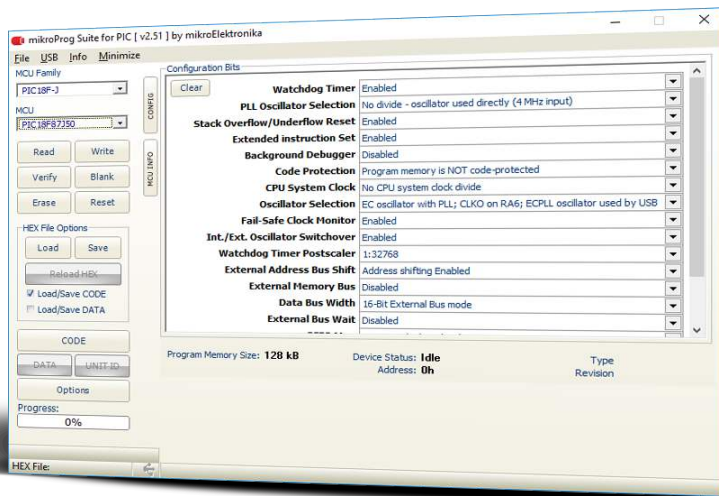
mikroProg Suite for PIC [ v2.51 ] by mikroElektronika

File USB Info Minimize

MCU Family
PIC18F-J

MCU
PIC18F87J50

Read Write
Verify Blank
Erase Reset

HEX File Options
Load Save
Reload HEX
Load/Save CODE
Load/Save DATA

CODE
DATA UNIT ID
Options

Progress:
0%

HEX File:

CONFIG
MCU INFO

Configuration Bits
Clear

| | |
|---|---|
| Watchdog Timer | Enabled |
| PLL Oscillator Selection | No divide - oscillator used directly (4 MHz input) |
| Stack Overflow/Underflow Reset | Enabled |
| Extended instruction Set | Enabled |
| Background Debugger | Disabled |
| Code Protection | Program memory is NOT code-protected |
| CPU System Clock | No CPU system clock divide |
| Oscillator Selection | EC oscillator with PLL; CLKO on RA6; ECPLL oscillator used by USB |
| Fail-Safe Clock Monitor | Enabled |
| Int./Ext. Oscillator Switchover | Enabled |
| Watchdog Timer Postscaler | 1:32768 |
| External Address Bus Shift | Address shifting Enabled |
| External Memory Bus | Disabled |
| Data Bus Width | 16-Bit External Bus mode |
| External Bus Wait | Disabled |

Program Memory Size: 128 kB
Device Status: Idle
Address: 0h
Type
Revision